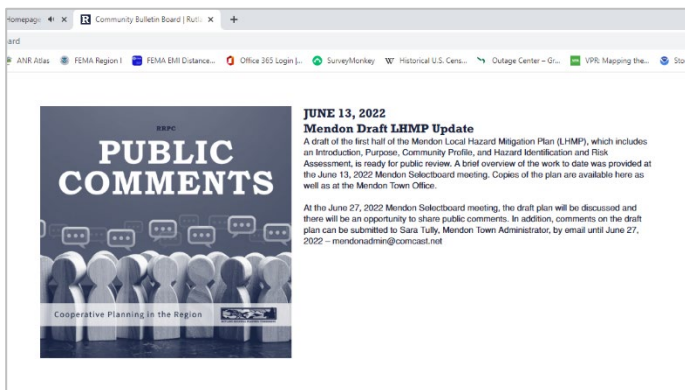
Homepage × Community Bulletin Board | Rutl ×  +

ard

ANR Atlas  FEMA Region I  FEMA EMI Distance...  Office 365 Login |...  SurveyMonkey  Historical U.S. Cens...  Outage Center – Gr...  VPR: Mapping the...  Sto

RRPC
PUBLIC COMMENTS

Cooperative Planning in the Region

JUNE 13, 2022
Mendon Draft LHMP Update
A draft of the first half of the Mendon Local Hazard Mitigation Plan (LHMP), which includes an Introduction, Purpose, Community Profile, and Hazard Identification and Risk Assessment, is ready for public review. A brief overview of the work to date was provided at the June 13, 2022 Mendon Selectboard meeting. Copies of the plan are available here as well as at the Mendon Town Office.

At the June 27, 2022 Mendon Selectboard meeting, the draft plan will be discussed and there will be an opportunity to share public comments. In addition, comments on the draft plan can be submitted to Sara Tully, Mendon Town Administrator, by email until June 27, 2022 – mendonadmin@comcast.net